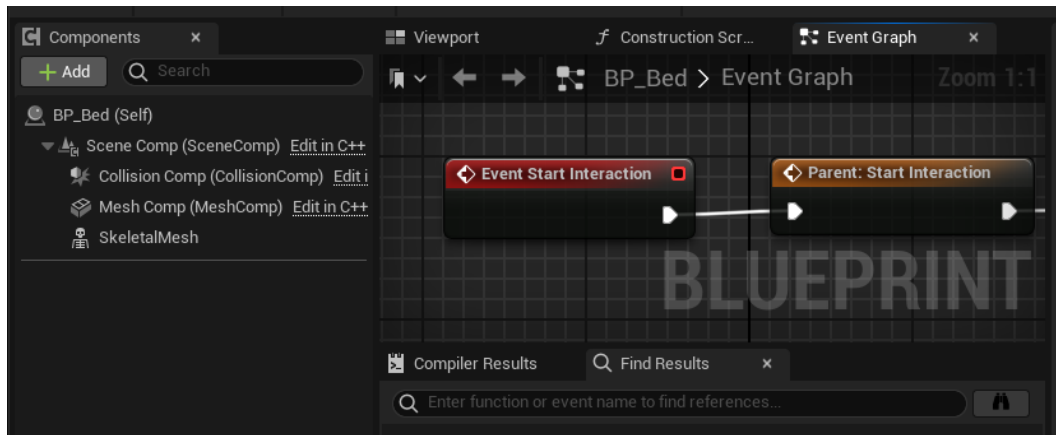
Components ×
+ Add
Search
BP_Bed (Self)
Scene Comp (SceneComp) Edit in C++
Collision Comp (CollisionComp) Edit i
Mesh Comp (MeshComp) Edit in C++
SkeletalMesh

Viewport
Construction Scr...
Event Graph ×
BP_Bed > Event Graph
Zoom 1:1
Event Start Interaction
Parent: Start Interaction
BLUEPRINT

Compiler Results
Find Results ×
Enter function or event name to find references...